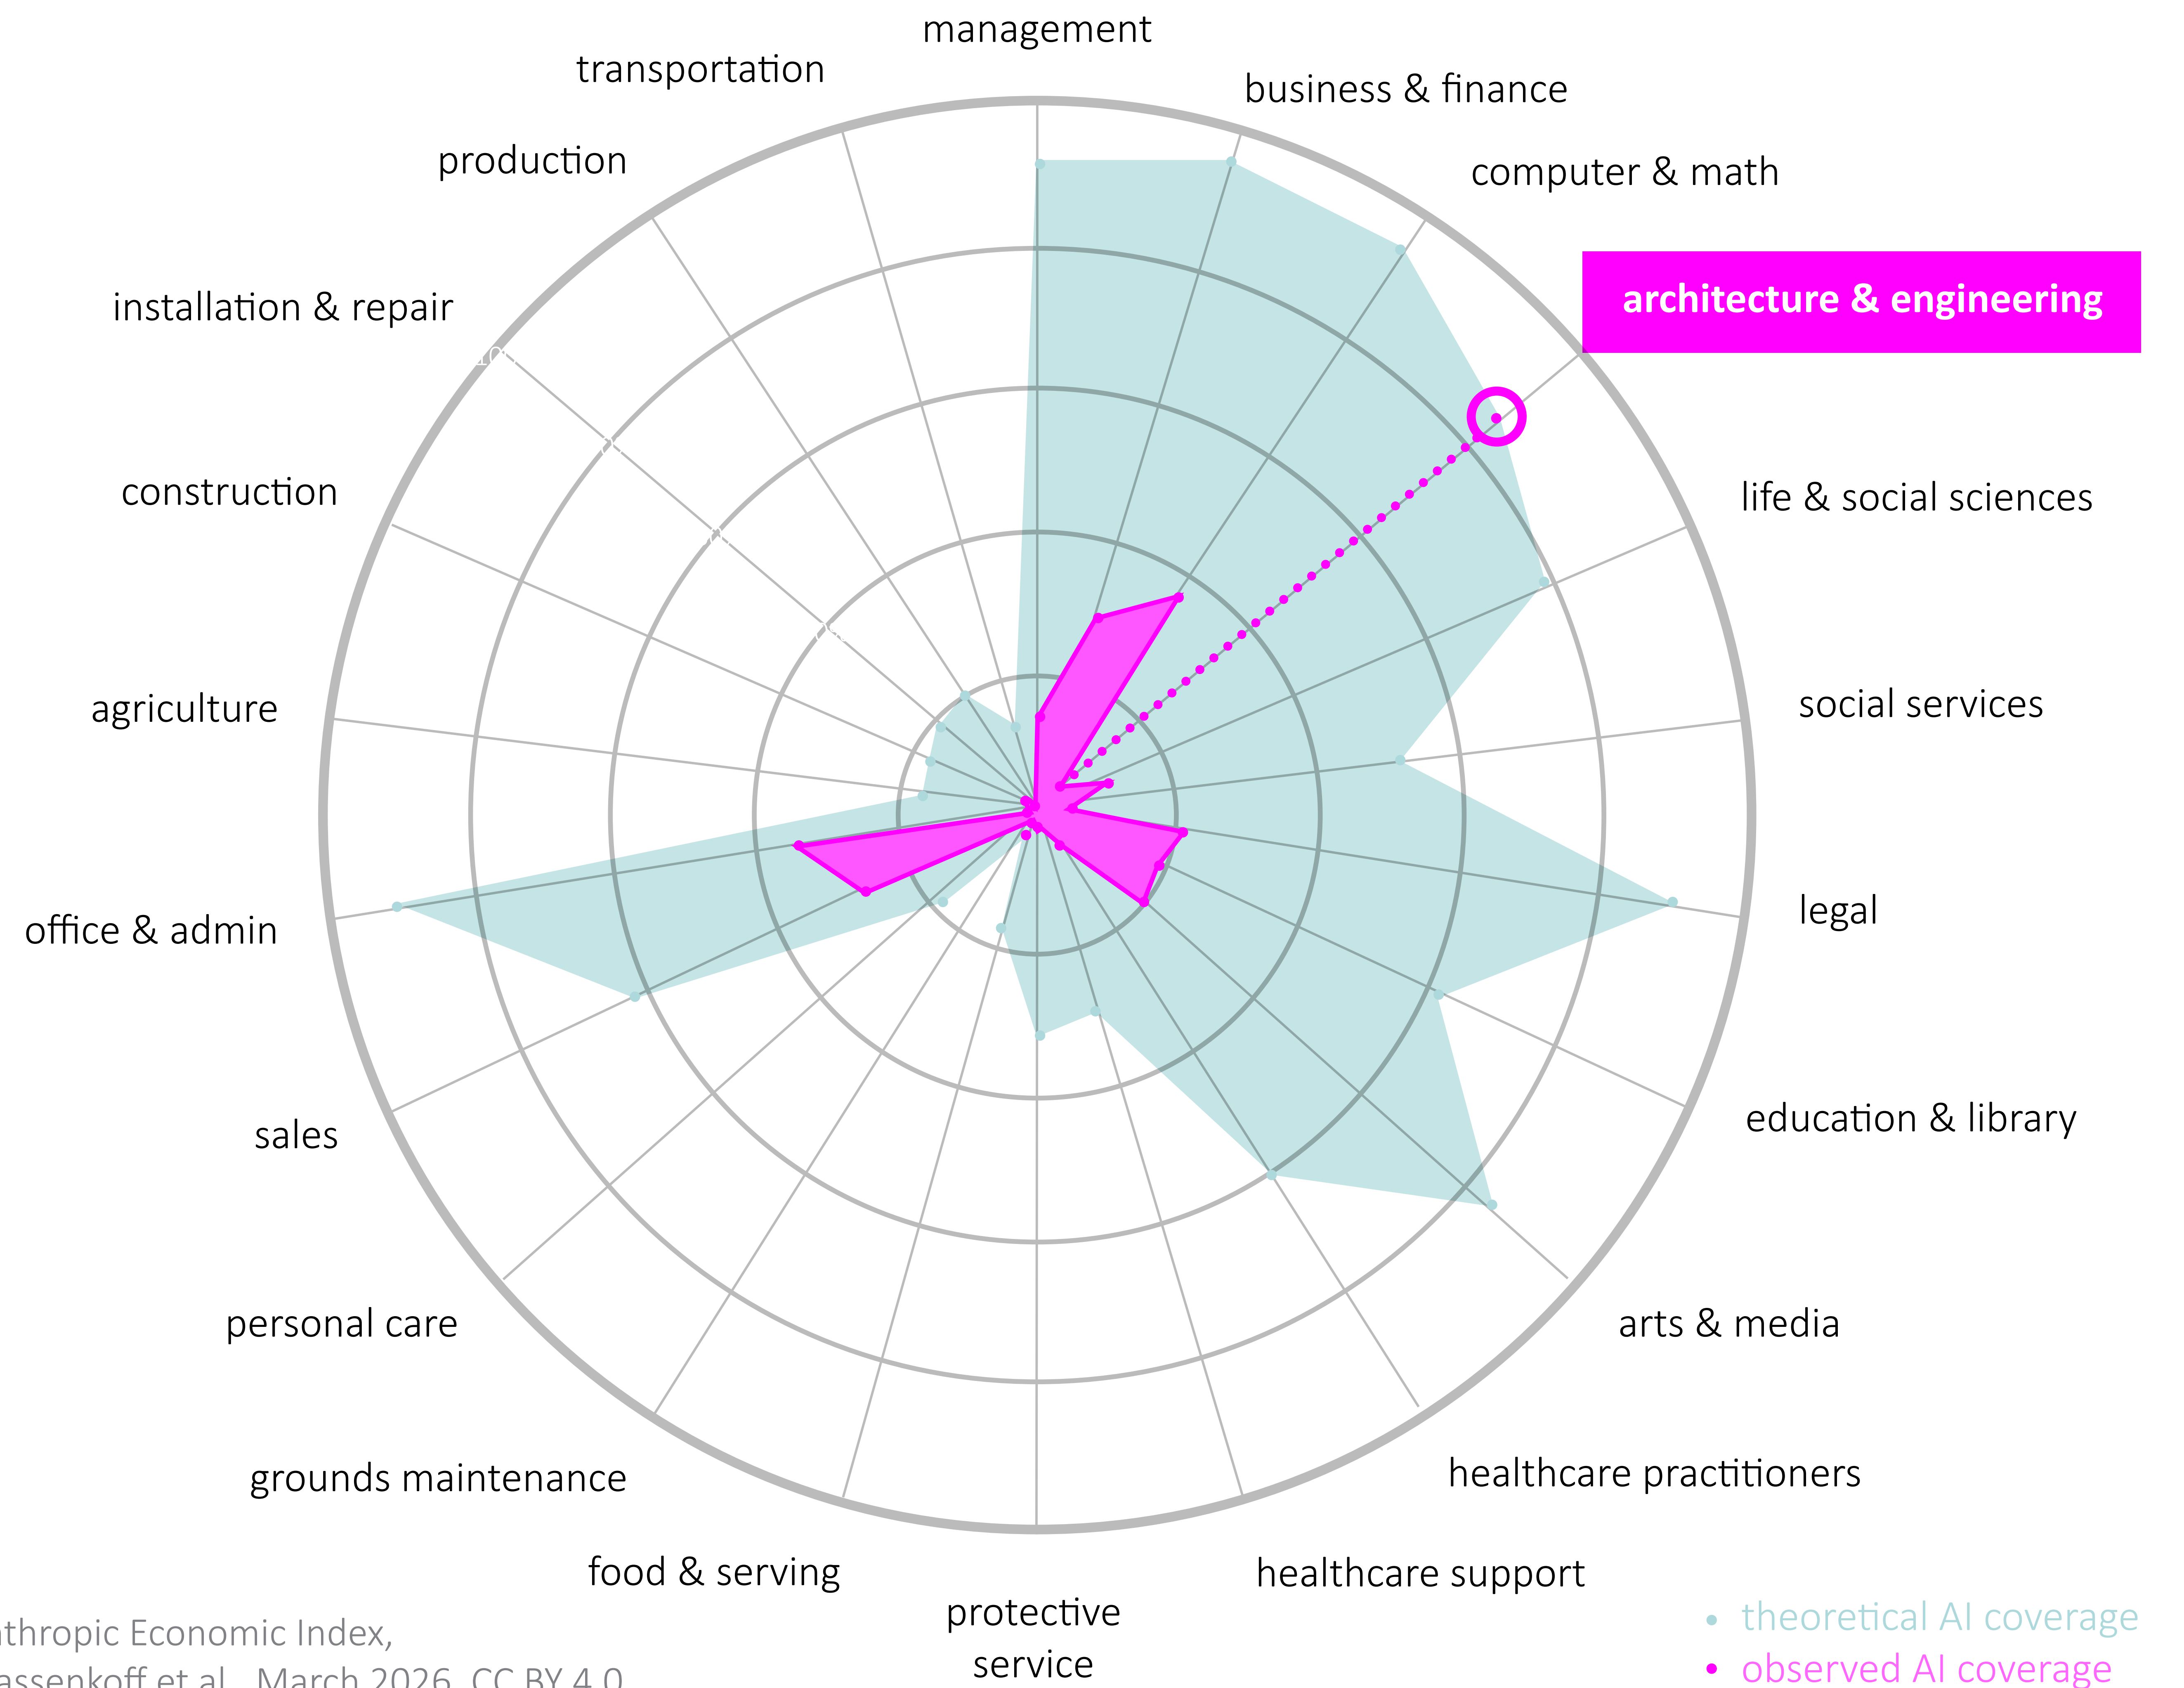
management

transportation

business & finance

production

computer & math

installation & repair

architecture & engineering

construction

life & social sciences

agriculture

social services

office & admin

legal

sales

education & library

personal care

arts & media

grounds maintenance

healthcare practitioners

food & serving

healthcare support

protective service

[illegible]thropic Economic Index, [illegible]assenkoff et al., March 2026, CC BY 4.0

theoretical AI coverage
observed AI coverage